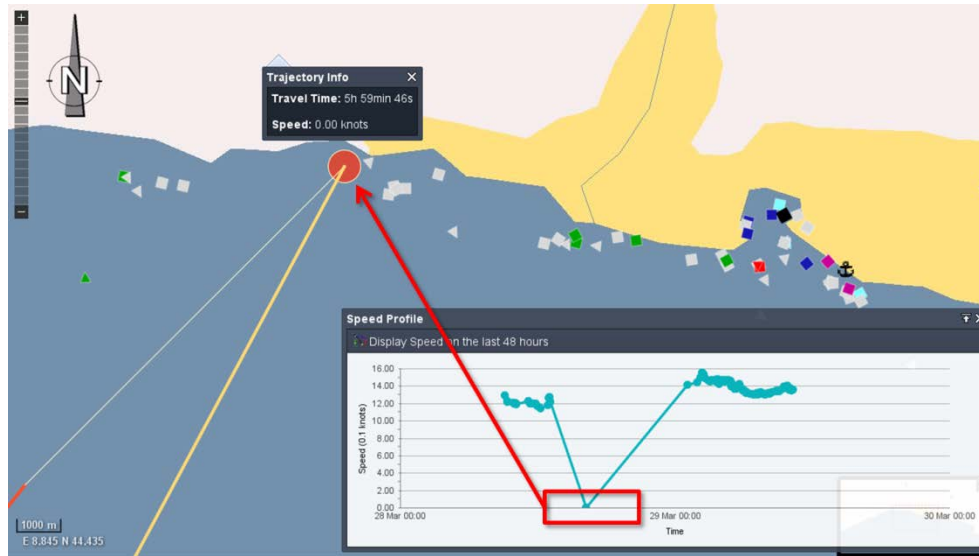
+
−
−
N
Trajectory Info
Travel Time: 5h 59min 46s
Speed: 0.00 knots
Speed Profile
Display Speed on the last 48 hours
16.00
14.00
12.00
10.00
8.00
6.00
4.00
2.00
0.00
Speed (0.1 knots)
28 Mar 00:00
29 Mar 00:00
30 Mar 00:00
Time
1000 m
E 8.845 N 44.435